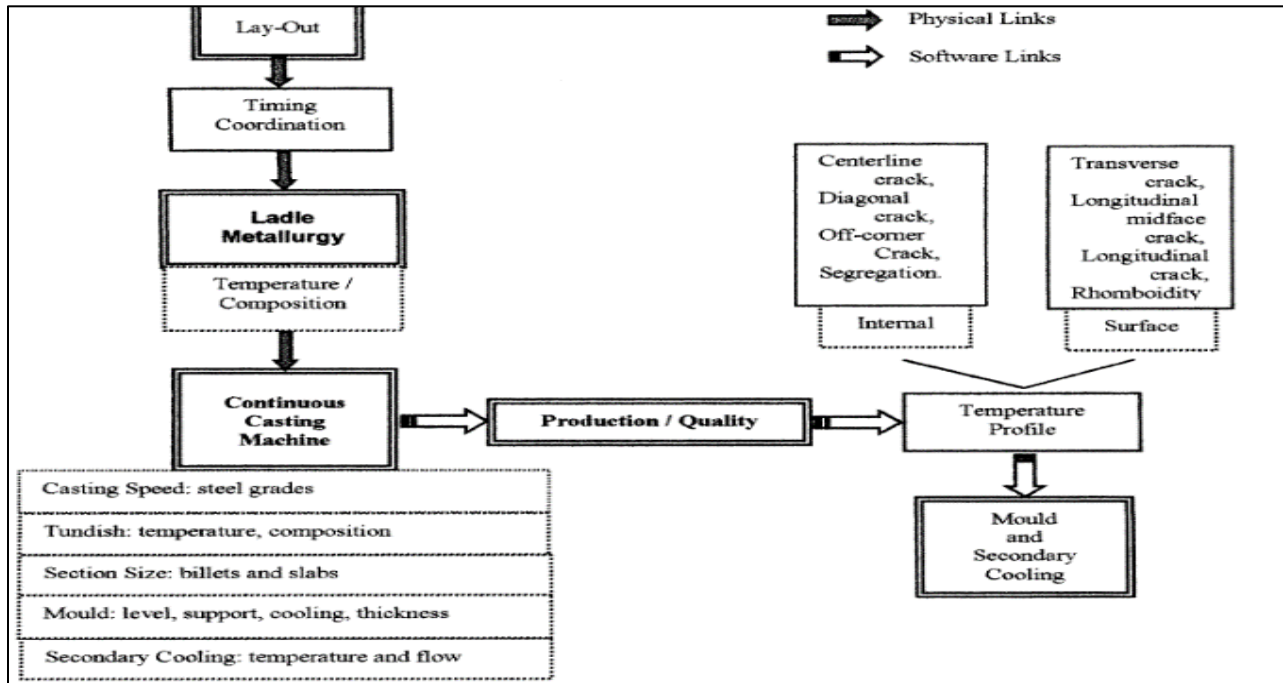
Lay-Out

Physical Links

Software Links

Timing Coordination

Ladle Metallurgy

Temperature / Composition

Continuous Casting Machine

Casting Speed: steel grades

Tundish: temperature, composition

Section Size: billets and slabs

Mould: level, support, cooling, thickness

Secondary Cooling: temperature and flow

Production / Quality

Centerline crack, Diagonal crack, Off-corner Crack, Segregation.

Internal

Transverse crack, Longitudinal midface crack, Longitudinal crack, Rhomboidity

Surface

Temperature Profile

Mould and Secondary Cooling